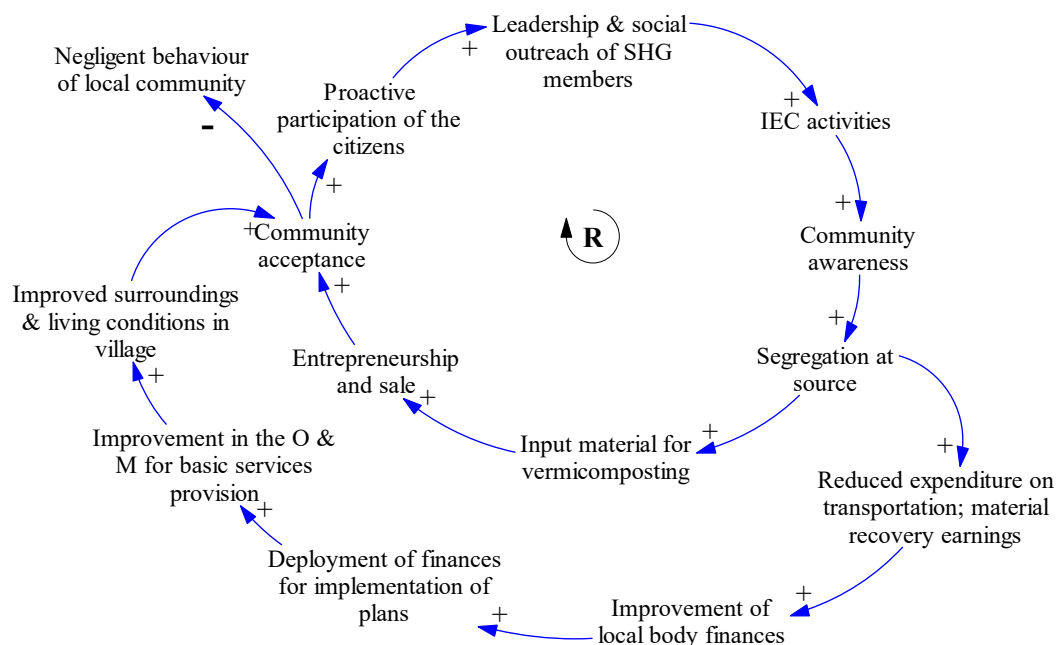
Leadership & social outreach of SHG members

+

Negligent behaviour of local community

-

Proactive participation of the citizens

+

IEC activities

+

+

Community acceptance

+

R

Community awareness

+

Improved surroundings & living conditions in village

+

Entrepreneurship and sale

+

Segregation at source

+

Improvement in the O & M for basic services provision

+

Input material for vermicomposting

+

Reduced expenditure on transportation; material recovery earnings

+

Deployment of finances for implementation of plans

+

+

Improvement of local body finances